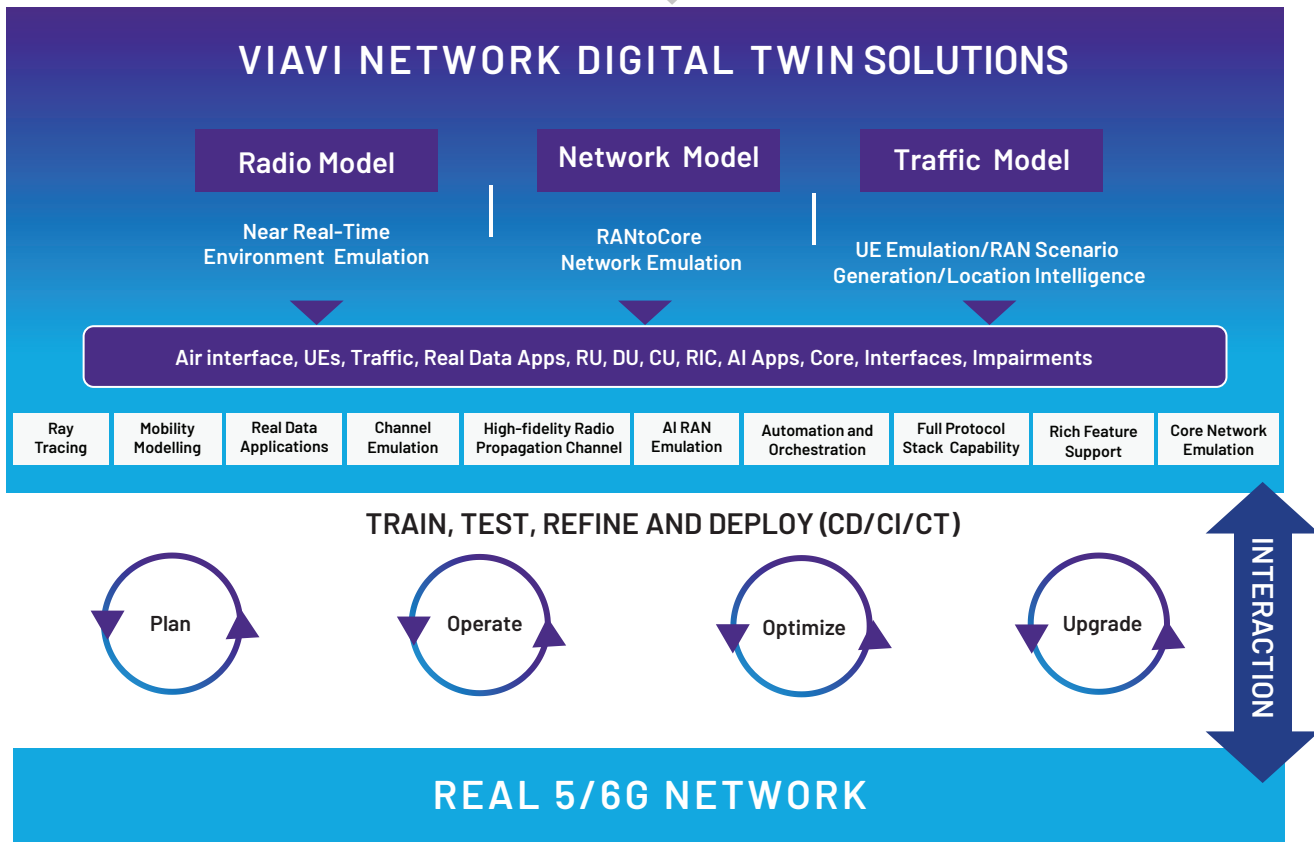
VIAVI NETWORK DIGITAL TWIN SOLUTIONS

Radio Model

Near Real-Time Environment Emulation

Network Model

RANtoCore Network Emulation

Traffic Model

UE Emulation/RAN Scenario Generation/Location Intelligence

Air interface, UEs, Traffic, Real Data Apps, RU, DU, CU, RIC, AI Apps, Core, Interfaces, Impairments

Ray Tracing

Mobility Modelling

Real Data Applications

Channel Emulation

High-fidelity Radio Propagation Channel

AI RAN Emulation

Automation and Orchestration

Full Protocol Stack Capability

Rich Feature Support

Core Network Emulation

TRAIN, TEST, REFINE AND DEPLOY (CD/CI/CT)

Plan

Operate

Optimize

Upgrade

INTERACTION

REAL 5/6G NETWORK